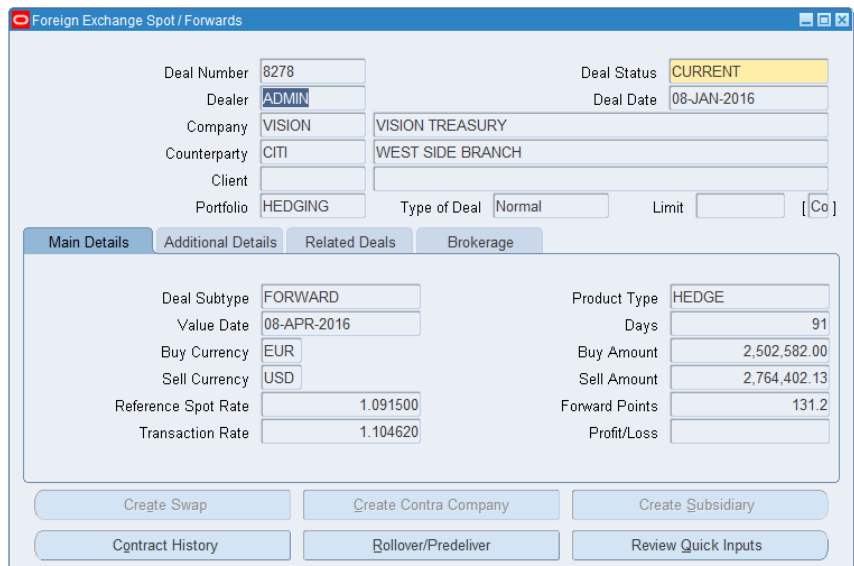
Foreign Exchange Spot / Forwards

Deal Number 8278
Deal Status CURRENT
Dealer ADMIN
Deal Date 08-JAN-2016
Company VISION VISION TREASURY
Counterparty CITI WEST SIDE BRANCH
Client
Portfolio HEDGING
Type of Deal Normal
Limit
[ Co ]

Main Details | Additional Details | Related Deals | Brokerage

Deal Subtype FORWARD
Product Type HEDGE
Value Date 08-APR-2016
Days 91
Buy Currency EUR
Buy Amount 2,502,582.00
Sell Currency USD
Sell Amount 2,764,402.13
Reference Spot Rate 1.091500
Forward Points 131.2
Transaction Rate 1.104620
Profit/Loss

Create Swap | Create Contra Company | Create Subsidiary

Contract History | Rollover/Predeliver | Review Quick Inputs